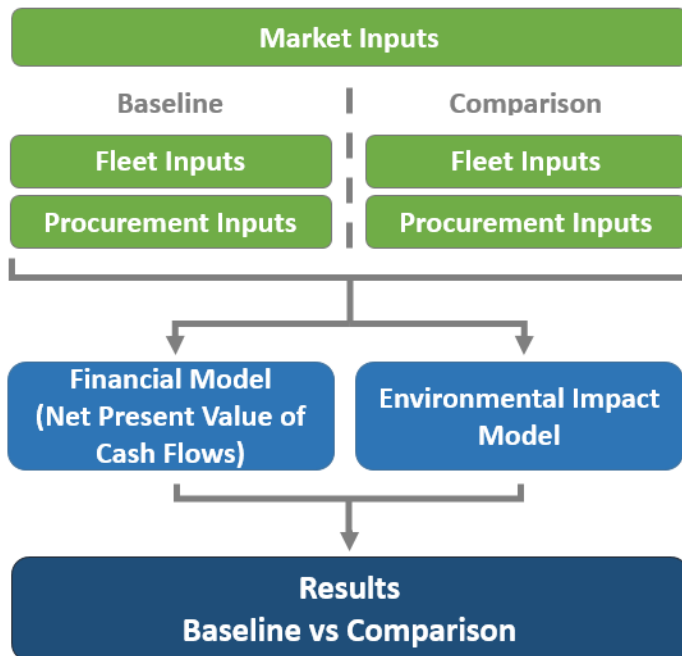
Market Inputs

Baseline

Fleet Inputs

Procurement Inputs

Comparison

Fleet Inputs

Procurement Inputs

Financial Model (Net Present Value of Cash Flows)

Environmental Impact Model

Results
Baseline vs Comparison